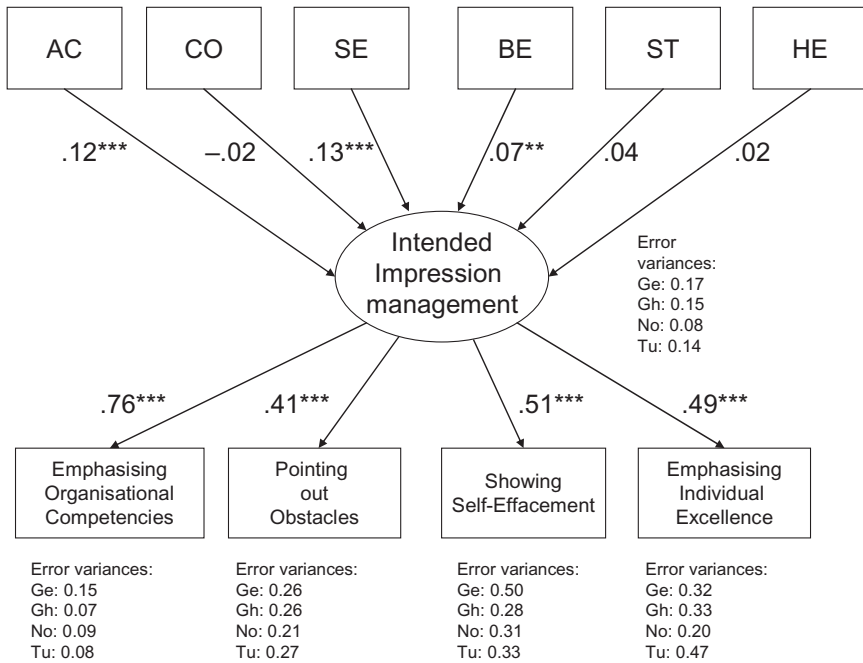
AC
CO
SE
BE
ST
HE

.12***
–.02
.13***
.07**
.04
.02

Intended Impression management

Error variances:
Ge: 0.17
Gh: 0.15
No: 0.08
Tu: 0.14

.76***
.41***
.51***
.49***

Emphasising Organisational Competencies

Pointing out Obstacles

Showing Self-Effacement

Emphasising Individual Excellence

Error variances:
Ge: 0.15
Gh: 0.07
No: 0.09
Tu: 0.08

Error variances:
Ge: 0.26
Gh: 0.26
No: 0.21
Tu: 0.27

Error variances:
Ge: 0.50
Gh: 0.28
No: 0.31
Tu: 0.33

Error variances:
Ge: 0.32
Gh: 0.33
No: 0.20
Tu: 0.47